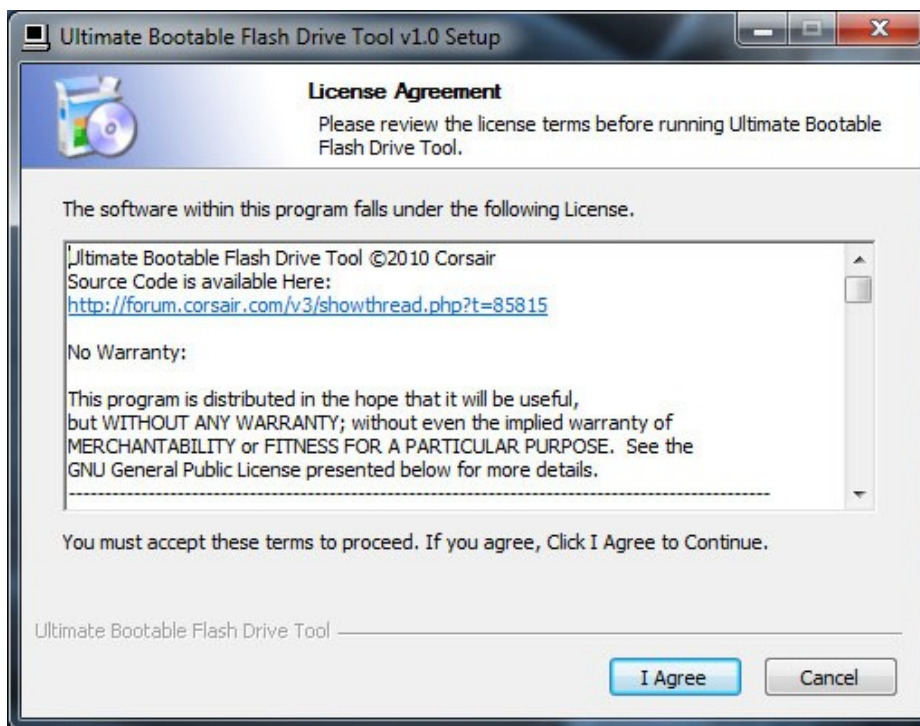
Ultimate Bootable Flash Drive Tool v1.0 Setup

License Agreement

Please review the license terms before running Ultimate Bootable Flash Drive Tool.

The software within this program falls under the following License.

Ultimate Bootable Flash Drive Tool ©2010 Corsair
Source Code is available Here:
http://forum.corsair.com/v3/showthread.php?t=85815

No Warranty:

This program is distributed in the hope that it will be useful, but WITHOUT ANY WARRANTY; without even the implied warranty of MERCHANTABILITY or FITNESS FOR A PARTICULAR PURPOSE. See the GNU General Public License presented below for more details.
------------------------------------------------------------------------

You must accept these terms to proceed. If you agree, Click I Agree to Continue.

Ultimate Bootable Flash Drive Tool

I Agree

Cancel